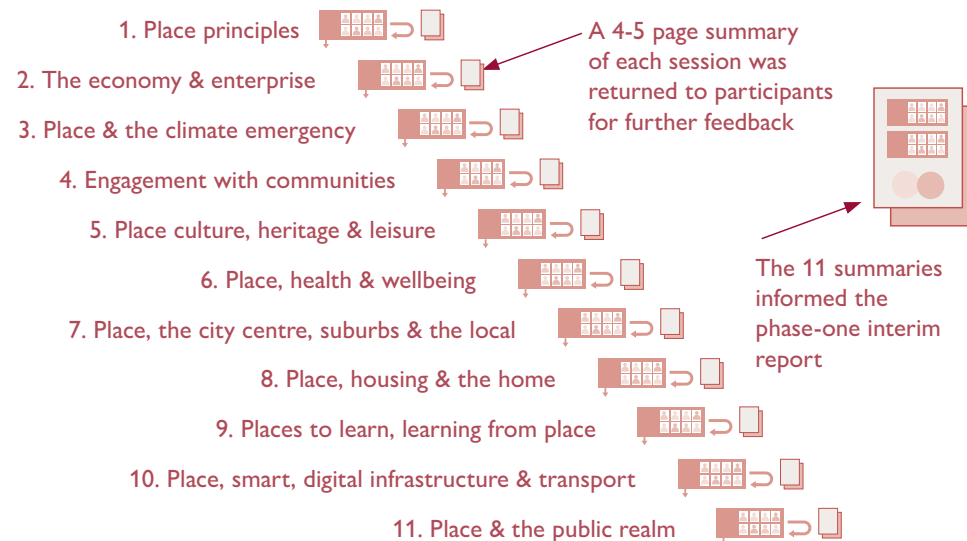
1. Place principles

2. The economy & enterprise

3. Place & the climate emergency

4. Engagement with communities

5. Place culture, heritage & leisure

6. Place, health & wellbeing

7. Place, the city centre, suburbs & the local

8. Place, housing & the home

9. Places to learn, learning from place

10. Place, smart, digital infrastructure & transport

11. Place & the public realm

A 4-5 page summary of each session was returned to participants for further feedback

The 11 summaries informed the phase-one interim report